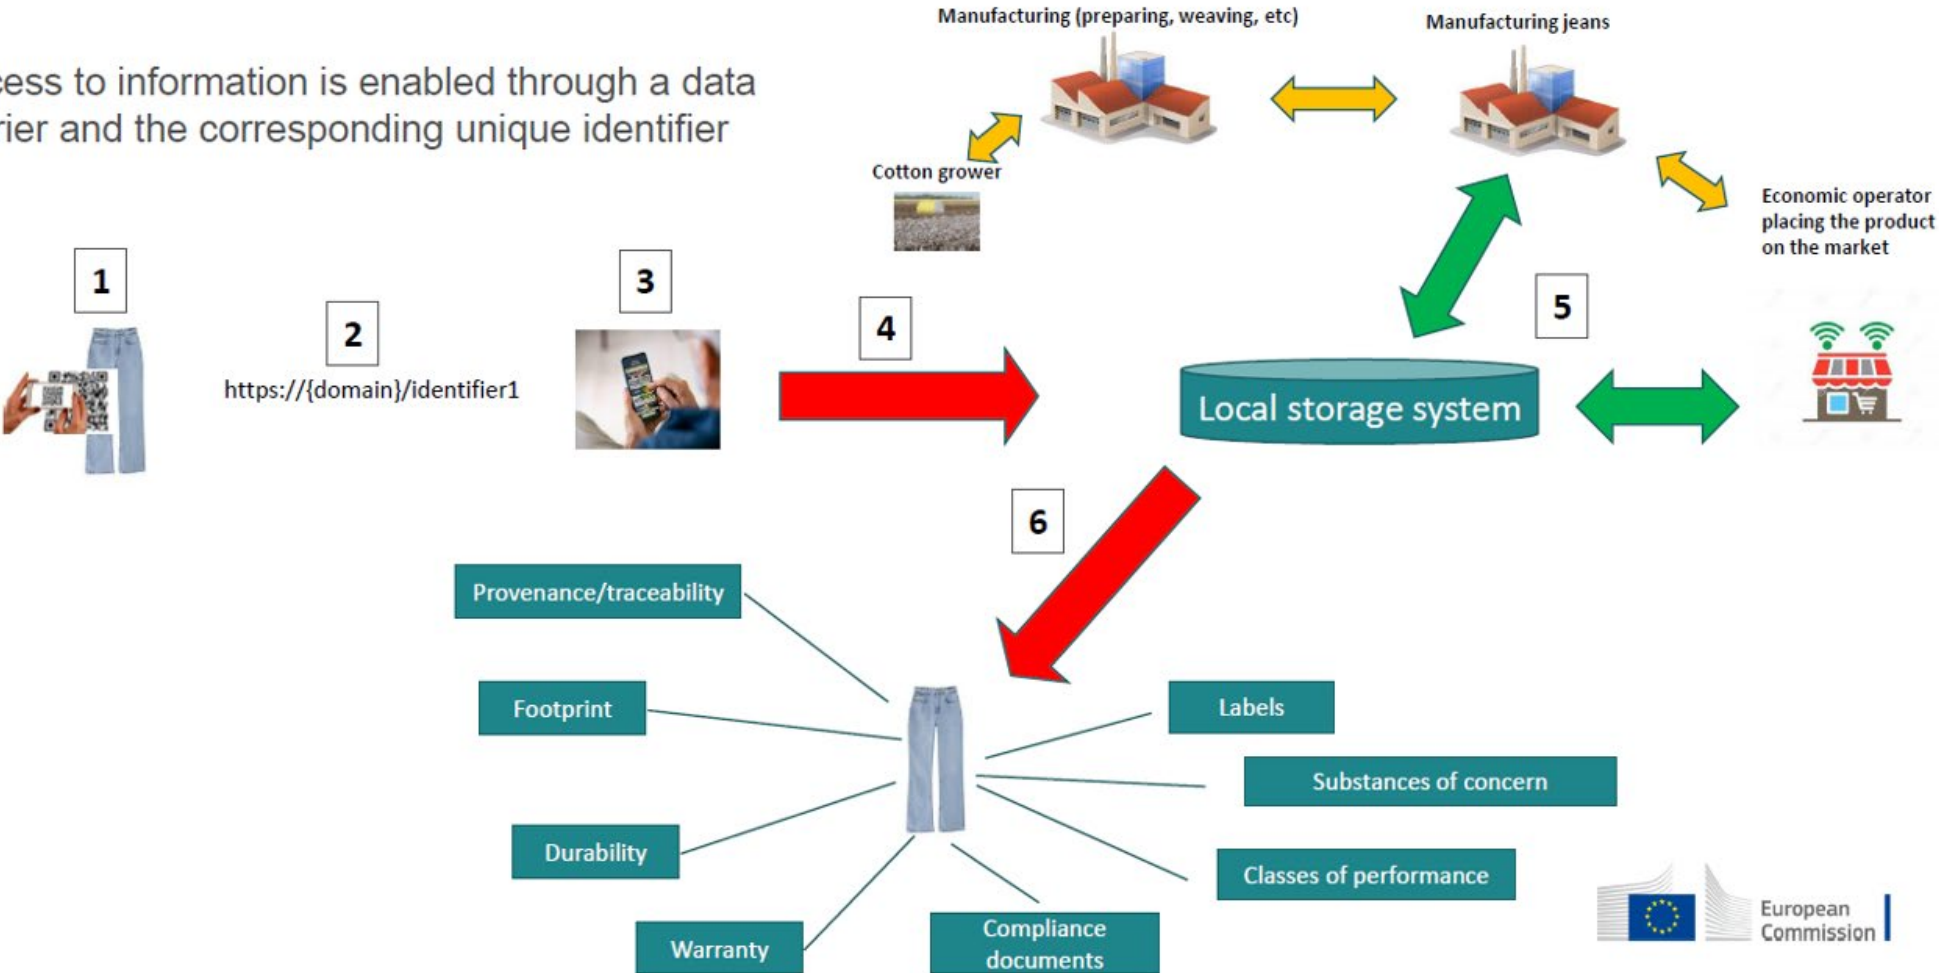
ess to information is enabled through a data rier and the corresponding unique identifier

Manufacturing (preparing, weaving, etc)

Manufacturing jeans

Cotton grower

Economic operator placing the product on the market

1

2

https://{domain}/identifier1

3

4

5

Local storage system

6

Provenance/traceability

Footprint

Durability

Warranty

Compliance documents

Labels

Substances of concern

Classes of performance

European Commission